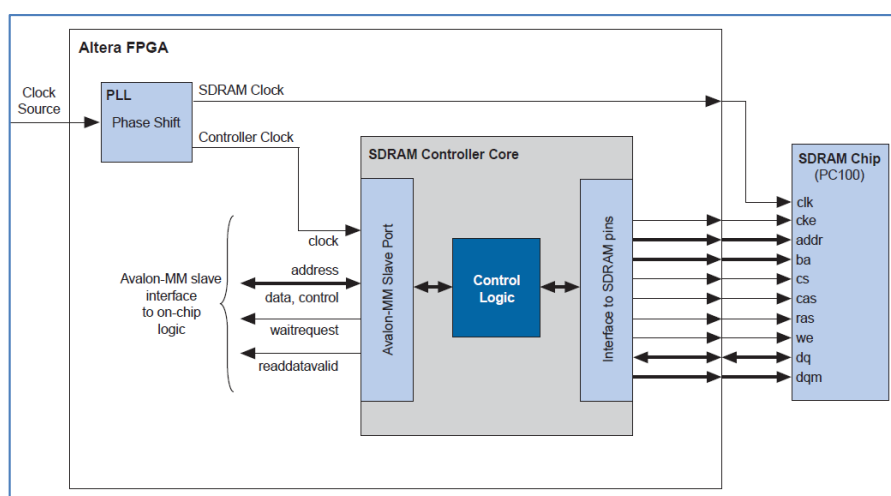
Altera FPGA

Clock Source

PLL

Phase Shift

SDRAM Clock

Controller Clock

SDRAM Controller Core

clock

address

data, control

waitrequest

readdatavalid

Avalon-MM slave interface to on-chip logic

Avalon-MM Slave Port

Control Logic

Interface to SDRAM pins

SDRAM Chip (PC100)

clk

cke

addr

ba

cs

cas

ras

we

dq

dqm